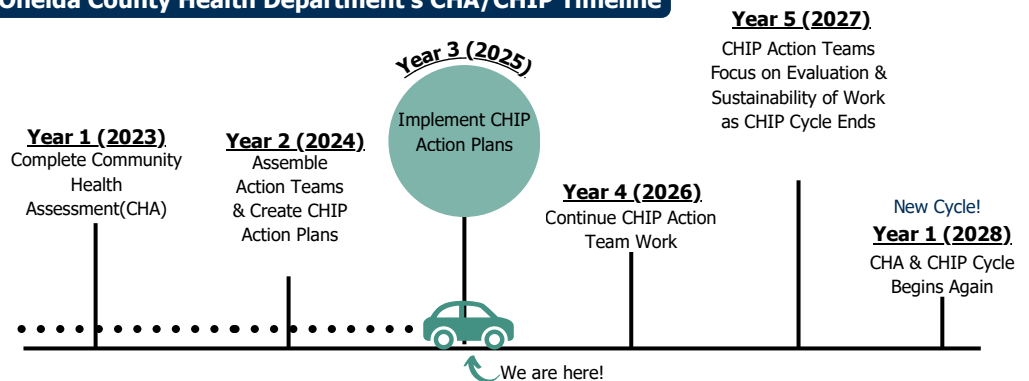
Oneida County Health Department's CHA/CHIP Timeline

Year 1 (2023)
Complete Community Health Assessment(CHA)

Year 2 (2024)
Assemble Action Teams & Create CHIP Action Plans

Year 3 (2025)
Implement CHIP Action Plans

Year 4 (2026)
Continue CHIP Action Team Work

Year 5 (2027)
CHIP Action Teams Focus on Evaluation & Sustainability of Work as CHIP Cycle Ends

New Cycle!
Year 1 (2028)
CHA & CHIP Cycle Begins Again

We are here!